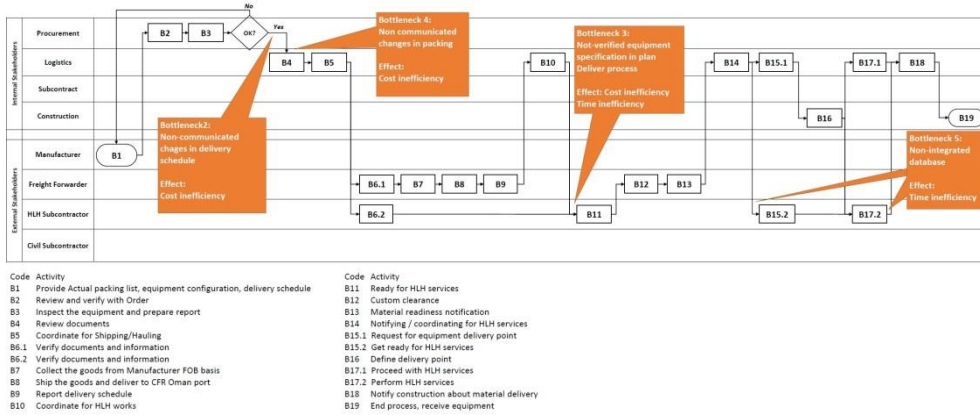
Internal Stakeholders

Procurement
Logistics
Subcontract
Construction

External Stakeholders

Manufacturer
Freight Forwarder
HLH Subcontractor
Civil Subcontractor

No
Yes
B1
B2
B3
OK?
B4
B5
B6.1
B7
B8
B9
B6.2
B10
B11
B12
B13
B14
B15.1
B15.2
B16
B17.1
B17.2
B18
B19

Bottleneck 4:
Non communicated changes in packing

Effect:
Cost inefficiency

Bottleneck2:
Non-communicated chages in delivery schedule

Effect:
Cost inefficiency

Bottleneck 3:
Not-verified equipment specification in plan Deliver process

Effect: Cost inefficiency
Time inefficiency

Bottleneck 5:
Non-integrated database

Effect:
Time inefficiency

| Code | Activity |
|---|---|
| B1 | Provide Actual packing list, equipment configuration, delivery schedule |
| B2 | Review and verify with Order |
| B3 | Inspect the equipment and prepare report |
| B4 | Review documents |
| B5 | Coordinate for Shipping/Hauling |
| B6.1 | Verify documents and information |
| B6.2 | Verify documents and information |
| B7 | Collect the goods from Manufacturer FOB basis |
| B8 | Ship the goods and deliver to CFR Oman port |
| B9 | Report delivery schedule |
| B10 | Coordinate for HLH works |

| Code | Activity |
|---|---|
| B11 | Ready for HLH services |
| B12 | Custom clearance |
| B13 | Material readiness notification |
| B14 | Notifying / coordinating for HLH services |
| B15.1 | Request for equipment delivery point |
| B15.2 | Get ready for HLH services |
| B16 | Define delivery point |
| B17.1 | Proceed with HLH services |
| B17.2 | Perform HLH services |
| B18 | Notify construction about material delivery |
| B19 | End process, receive equipment |